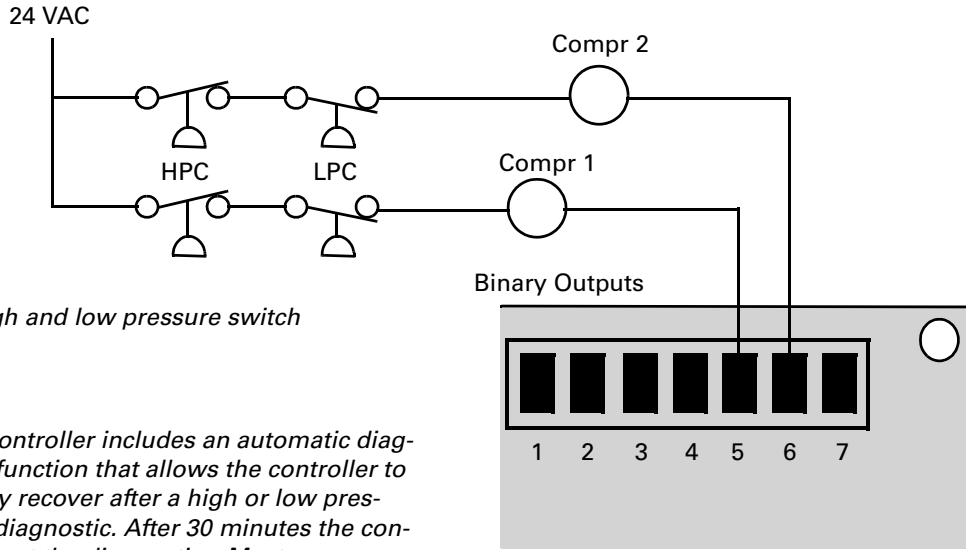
24 VAC

Compr 2

HPC

LPC

Compr 1

Binary Outputs

1 2 3 4 5 6 7

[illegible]gh and low pressure switch

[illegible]ontroller includes an automatic diag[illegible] function that allows the controller to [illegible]y recover after a high or low pres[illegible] diagnostic. After 30 minutes the con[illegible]